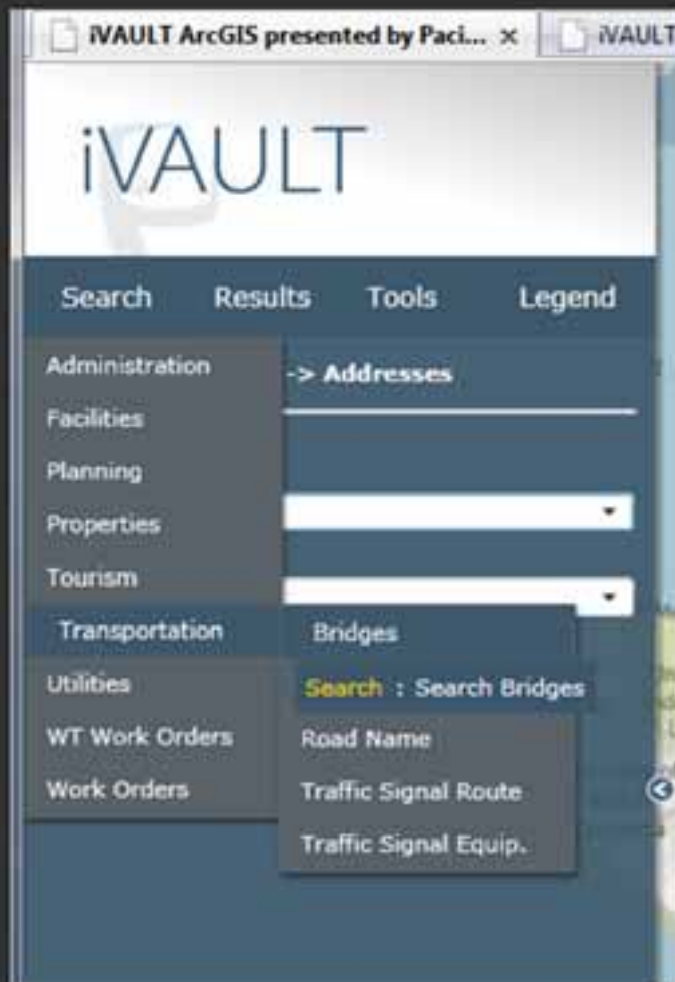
iVAULT ArcGIS presented by Paci... ×
iVAULT

iVAULT

Search Results Tools Legend

Administration
Facilities
Planning
Properties
Tourism
Transportation
Utilities
WT Work Orders
Work Orders

-> Addresses

Bridges
Search : Search Bridges
Road Name
Traffic Signal Route
Traffic Signal Equip.